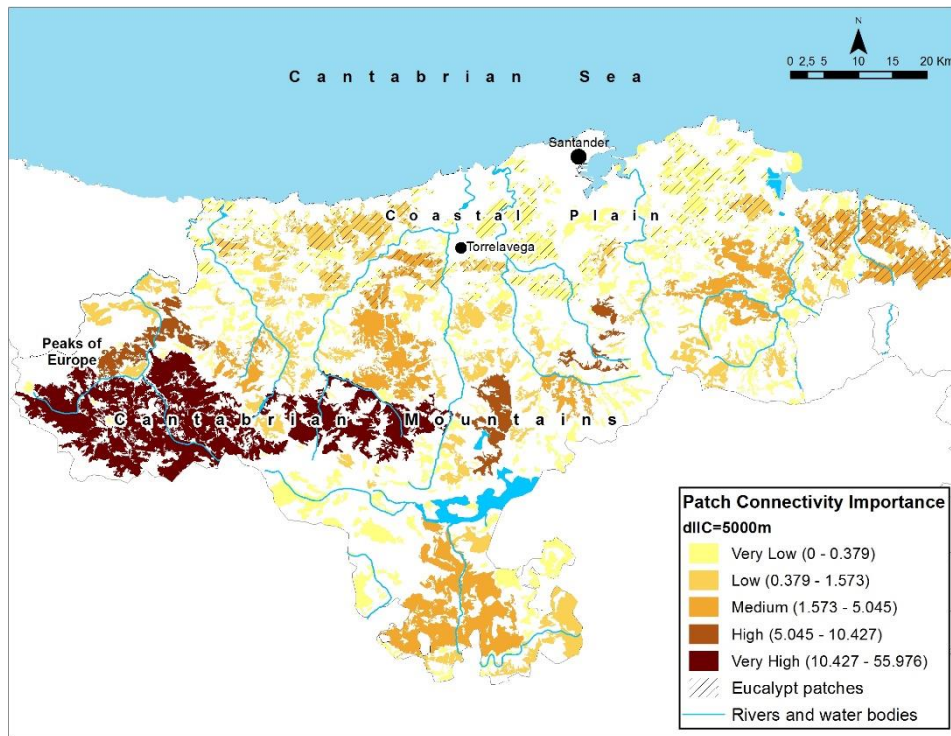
N

0 2,5 5 10 15 20 Km

Cantabrian Sea

Santander

Coastal Plain

Torrelavega

Peaks of Europe

Cantabrian Mountains

Patch Connectivity Importance

dIIC=5000m

Very Low (0 - 0.379)

Low (0.379 - 1.573)

Medium (1.573 - 5.045)

High (5.045 - 10.427)

Very High (10.427 - 55.976)

Eucalypt patches

Rivers and water bodies